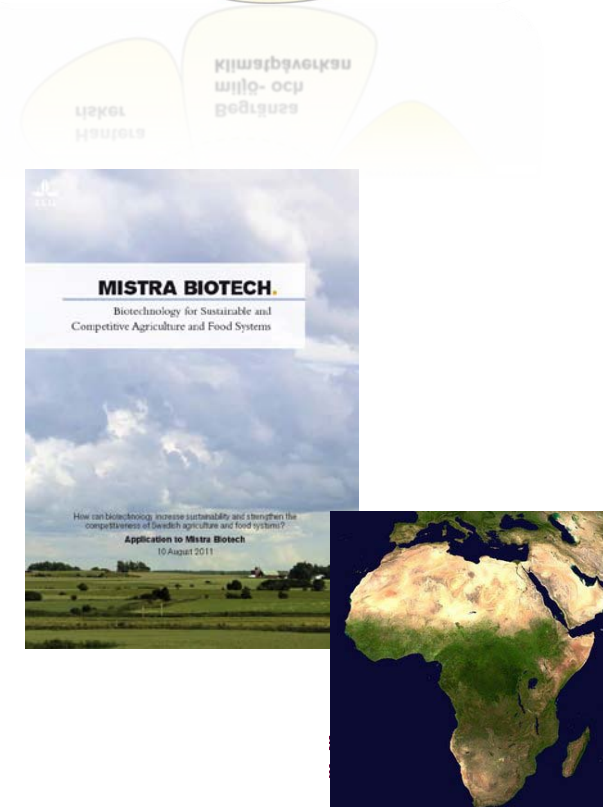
Hantera risker

Begränsa miljö- och klimatpåverkan

SLU

MISTRA BIOTECH.

Biotechnology for Sustainable and Competitive Agriculture and Food Systems

How can biotechnology increase sustainability and strengthen the competitiveness of Swedish agriculture and food systems?

Application to Mistra Biotech

10 August 2011